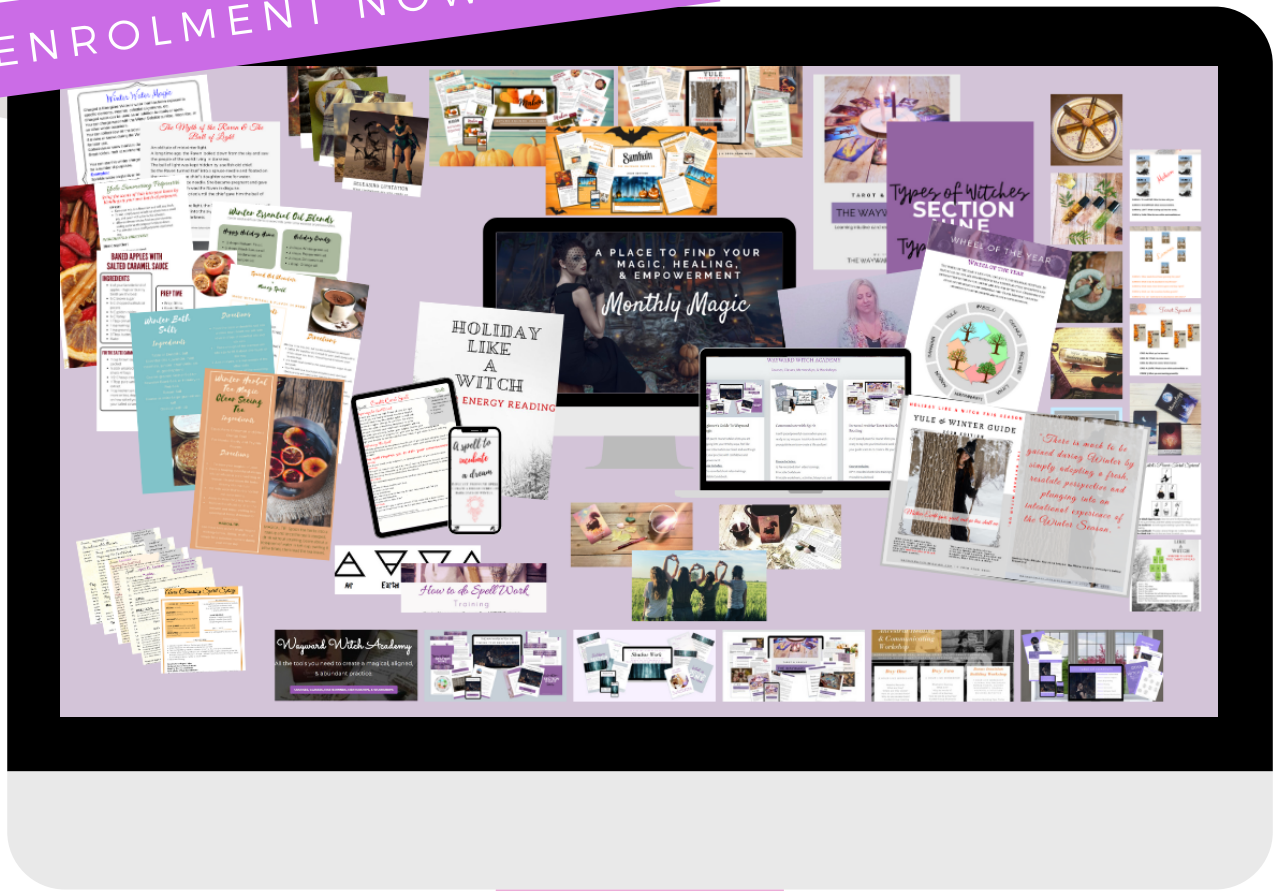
ENROLMENT NOW

Winter Water Magic

The Myth of the Raven & The Ball of Light

Yule Simmering Potpourri

BAKED APPLES WITH SALTED CARAMEL SAUCE

INGREDIENTS

PREP TIME

Winter Essential Oil Blends

Happy Holiday Home

Holiday Cheer

Winter Bath Salts

Ingredients

Directions

Winter Herbal Tea Magic Clear Seeing Tea

Ingredients

Directions

Samhain

YULE

A PLACE TO FIND YOUR MAGIC, HEALING, & EMPOWERMENT

Monthly Magic

HOLIDAY LIKE A WITCH

ENERGY READING

A spell to incubate a dream

WAYWARD WITCH ACADEMY

TAROT &

THE WAYW

Types of Witches

SECTION NINE

WHEEL OF THE YEAR

Wheel of the Year

HOLIDAY LIKE A WITCH

YULE & WINTER GUIDE

"There is much to be gained during Winter by simply adopting a fresh, resolute perspective and plunging into an intentional experience of the Winter Season."

Air Earth

How to do Spell Work

Training

Wayward Witch Academy

All the tools you need to create a magical, aligned, & abundant practice

Shadow Work

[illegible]